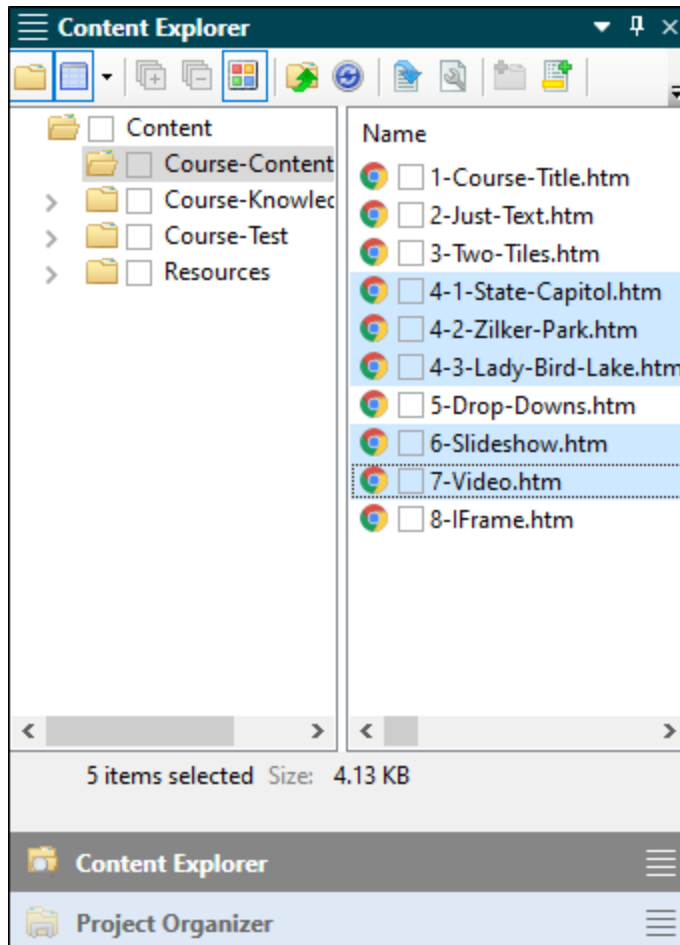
Content Explorer

Content
Course-Content
Course-Knowlec
Course-Test
Resources

Name
1-Course-Title.htm
2-Just-Text.htm
3-Two-Tiles.htm
4-1-State-Capitol.htm
4-2-Zilker-Park.htm
4-3-Lady-Bird-Lake.htm
5-Drop-Downs.htm
6-Slideshow.htm
7-Video.htm
8-IFrame.htm

5 items selected Size: 4.13 KB

Content Explorer
Project Organizer